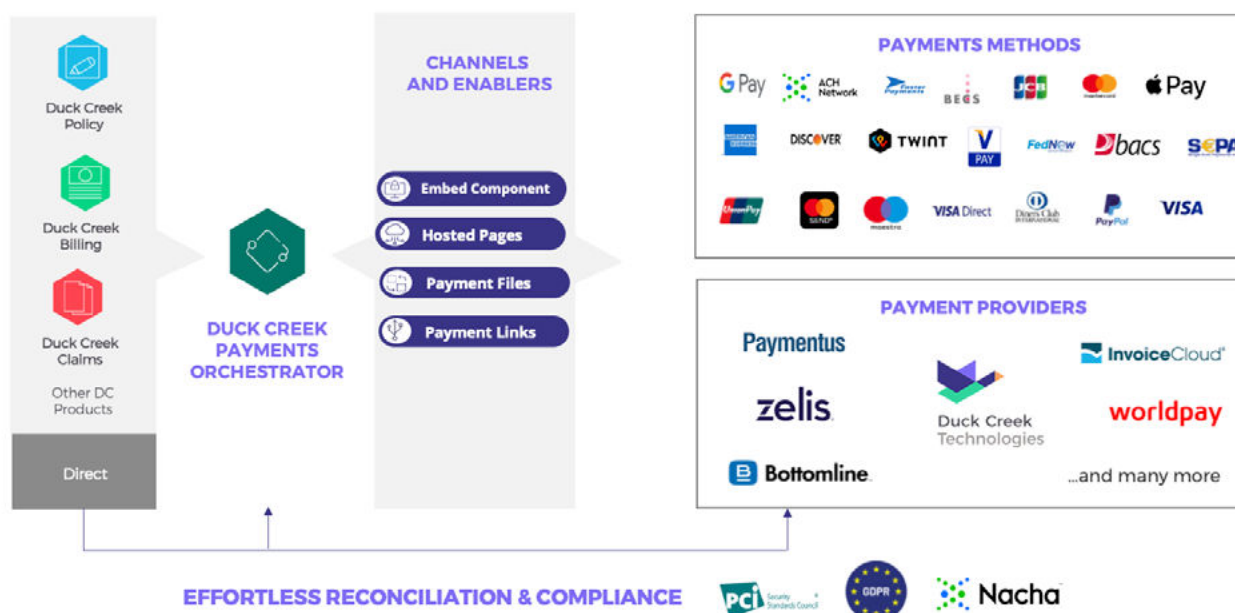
Duck Creek Policy

Duck Creek Billing

Duck Creek Claims

Other DC Products

Direct

DUCK CREEK PAYMENTS ORCHESTRATOR

CHANNELS AND ENABLERS

Embed Component

Hosted Pages

Payment Files

Payment Links

PAYMENTS METHODS

G Pay

ACH Network

Faster Payments

BECS

JCB

mastercard

Pay

AMERICAN EXPRESS

DISCOVER

TWINT

V PAY

FedNow

bacs

SEPA

UnionPay

SEND

maestro

VISA Direct

Diners Club INTERNATIONAL

PayPal

VISA

PAYMENT PROVIDERS

Paymentus

InvoiceCloud

zelis

Duck Creek Technologies

worldpay

Bottomline

...and many more

EFFORTLESS RECONCILIATION & COMPLIANCE

PCI Security Standards Council

GDPR

Nacha